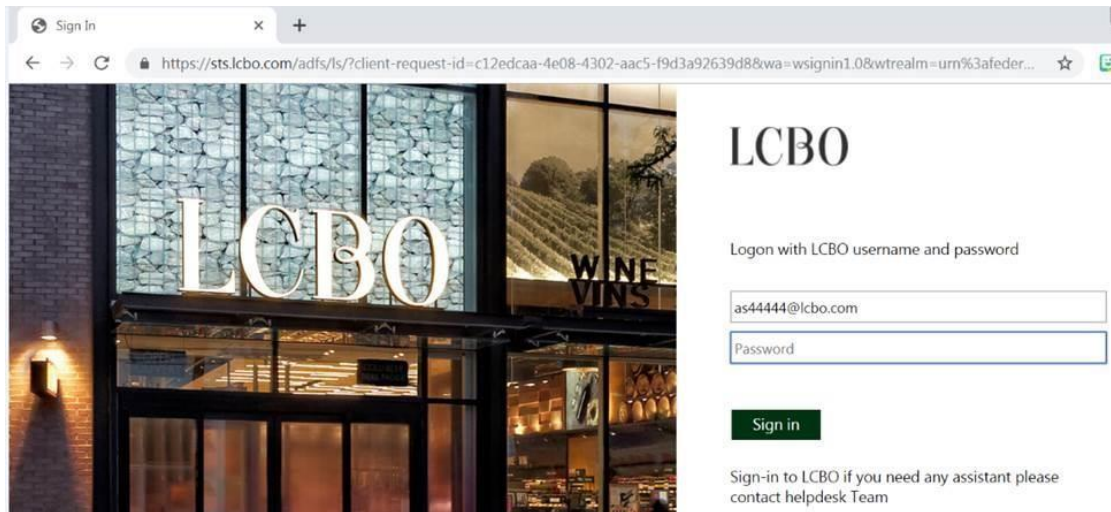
Sign In

https://sts.lcbo.com/adfs/ls/?client-request-id=c12edcaa-4e08-4302-aac5-f9d3a92639d8&wa=wsignin1.0&wtrealm=urn%3afeder...

LCBO

WINE
VINS

LCBO

Logon with LCBO username and password

as44444@lcbo.com

Password

Sign in

Sign-in to LCBO if you need any assistant please contact helpdesk Team